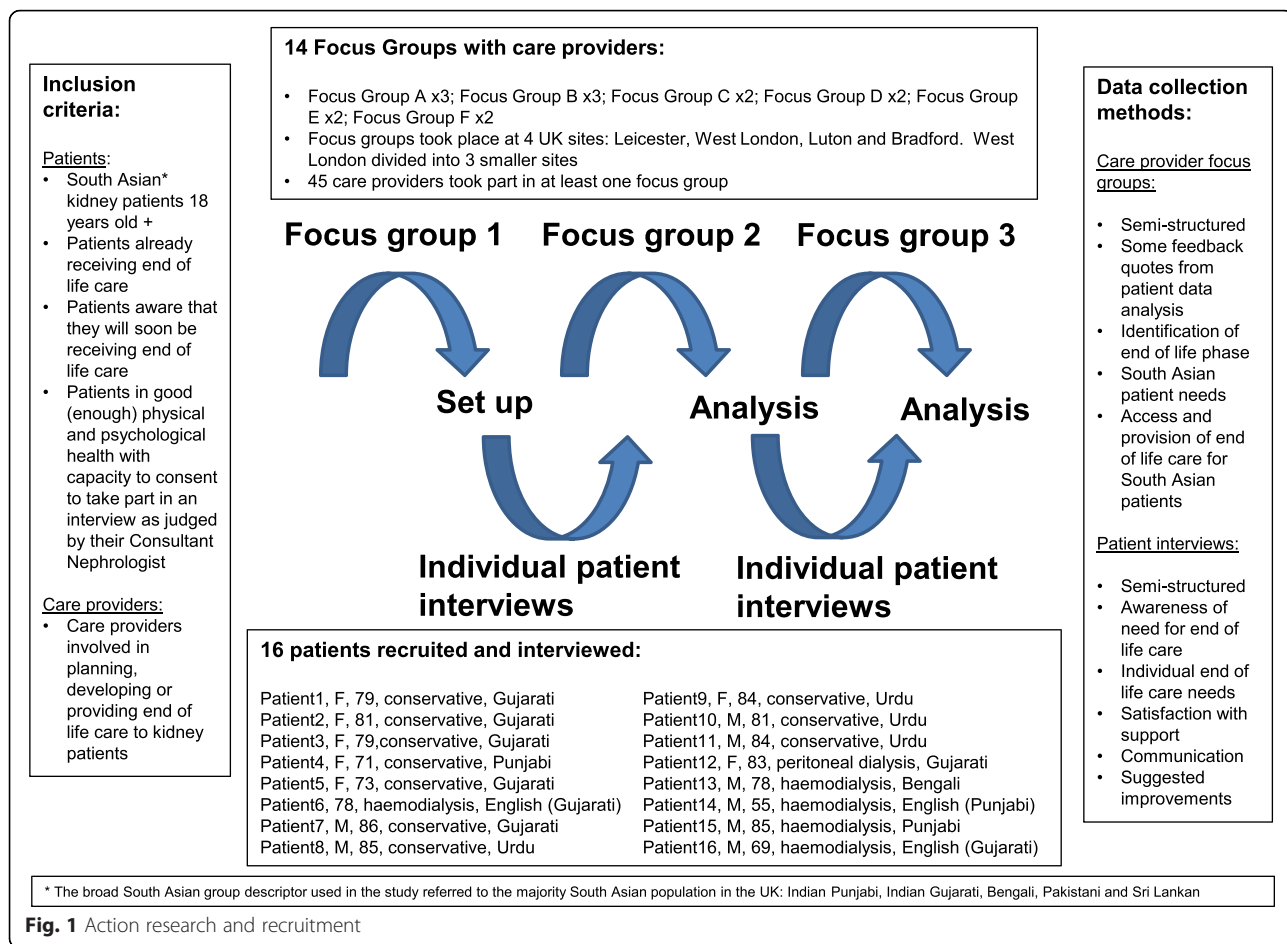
Inclusion criteria:

Patients:
• South Asian* kidney patients 18 years old +
• Patients already receiving end of life care
• Patients aware that they will soon be receiving end of life care
• Patients in good (enough) physical and psychological health with capacity to consent to take part in an interview as judged by their Consultant Nephrologist

Care providers:
• Care providers involved in planning, developing or providing end of life care to kidney patients

14 Focus Groups with care providers:

• Focus Group A x3; Focus Group B x3; Focus Group C x2; Focus Group D x2; Focus Group E x2; Focus Group F x2
• Focus groups took place at 4 UK sites: Leicester, West London, Luton and Bradford. West London divided into 3 smaller sites
• 45 care providers took part in at least one focus group

Focus group 1

Focus group 2

Focus group 3

Set up

Analysis

Analysis

Individual patient interviews

Individual patient interviews

16 patients recruited and interviewed:

Patient1, F, 79, conservative, Gujarati
Patient2, F, 81, conservative, Gujarati
Patient3, F, 79,conservative, Gujarati
Patient4, F, 71, conservative, Punjabi
Patient5, F, 73, conservative, Gujarati
Patient6, 78, haemodialysis, English (Gujarati)
Patient7, M, 86, conservative, Gujarati
Patient8, M, 85, conservative, Urdu

Patient9, F, 84, conservative, Urdu
Patient10, M, 81, conservative, Urdu
Patient11, M, 84, conservative, Urdu
Patient12, F, 83, peritoneal dialysis, Gujarati
Patient13, M, 78, haemodialysis, Bengali
Patient14, M, 55, haemodialysis, English (Punjabi)
Patient15, M, 85, haemodialysis, Punjabi
Patient16, M, 69, haemodialysis, English (Gujarati)

Data collection methods:

Care provider focus groups:

• Semi-structured
• Some feedback quotes from patient data analysis
• Identification of end of life phase
• South Asian patient needs
• Access and provision of end of life care for South Asian patients

Patient interviews:

• Semi-structured
• Awareness of need for end of life care
• Individual end of life care needs
• Satisfaction with support
• Communication
• Suggested improvements

* The broad South Asian group descriptor used in the study referred to the majority South Asian population in the UK: Indian Punjabi, Indian Gujarati, Bengali, Pakistani and Sri Lankan

Fig. 1 Action research and recruitment